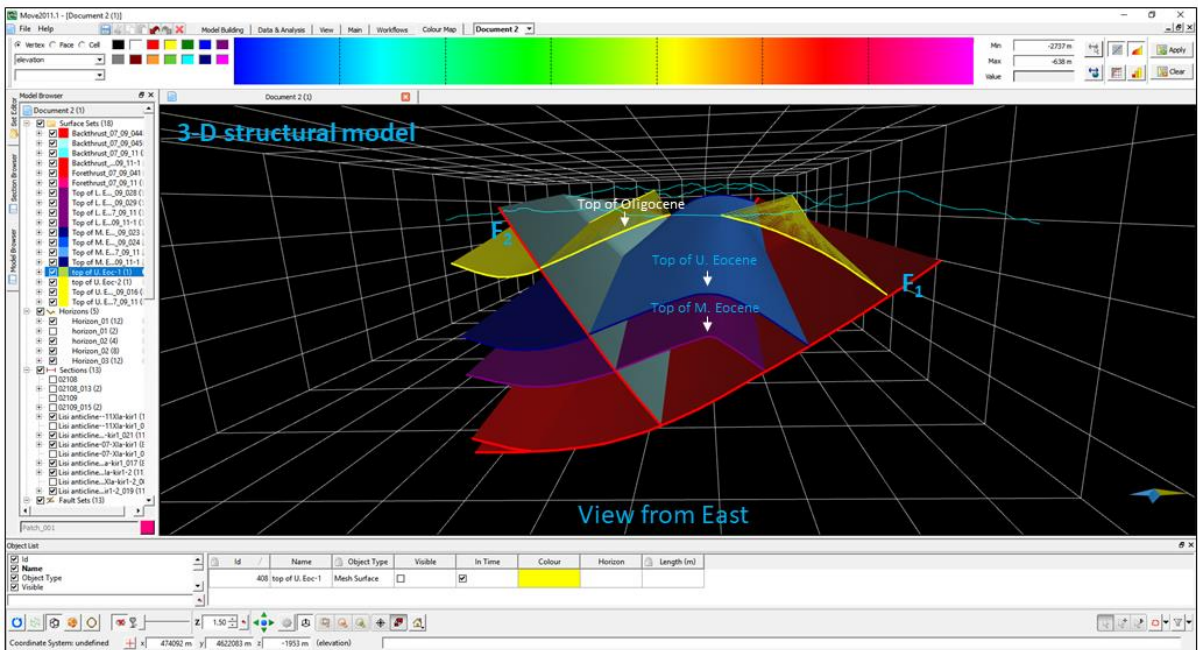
Move2011.1 - [Document 2 (1)]
File Help
Model Building | Data & Analysis | View | Main | Workflows | Colour Map | Document 2
Vertex Face Cell
elevation
Min -2737 m
Max -638 m
Value
Apply
Clear

Model Browser
Document 2 (1)
Surface Sets (18)
Backthrust_07_09_044
Backthrust_07_09_045
Backthrust_07_09_11
Backthrust_...09_11-1
Forethrust_07_09_041
Forethrust_07_09_11
Top of L. E..._09_028
Top of L. E..._09_029
Top of L. E..._7_09_11
Top of L. E..._09_11-1
Top of M. E..._09_023
Top of M. E..._09_024
Top of M. E..._7_09_11
Top of M. E..._09_11-1
top of U. Eoc-1 (1)
top of U. Eoc-2 (1)
Top of U. E..._09_016
Top of U. E..._7_09_11
Horizons (5)
Horizon_01 (12)
horizon_01 (2)
horizon_02 (4)
Horizon_02 (8)
Horizon_03 (12)
Sections (13)
02108
02108_013 (2)
02109
02109_015 (2)
Lisi anticline--11Xla-kir1 (1
Lisi anticline--11Xla-kir1_0
Lisi anticline...-kir1_021 (11
Lisi anticline-07-Xla-kir1 (
Lisi anticline-07-Xla-kir1_0
Lisi anticline...a-kir1_017 (
Lisi anticline...la-kir1-2 (11
Lisi anticline...Xla-kir1-2_0
Lisi anticline...ir1-2_019 (11
Fault Sets (13)
Patch_001
Set Editor
Section Browser
Model Browser

Document 2 (1)
3-D structural model
Top of Oligocene
F$_2$
Top of U. Eocene
F$_1$
Top of M. Eocene
View from East

Object List
Id
Name
Object Type
Visible

| Id | Name | Object Type | Visible | In Time | Colour | Horizon | Length (m) |
|---|---|---|---|---|---|---|---|
| 408 | top of U. Eoc-1 | Mesh Surface | ☐ | ☑ | | | |

Z 1.50
Coordinate System: undefined x 474092 m y 4622083 m z -1953 m (elevation)